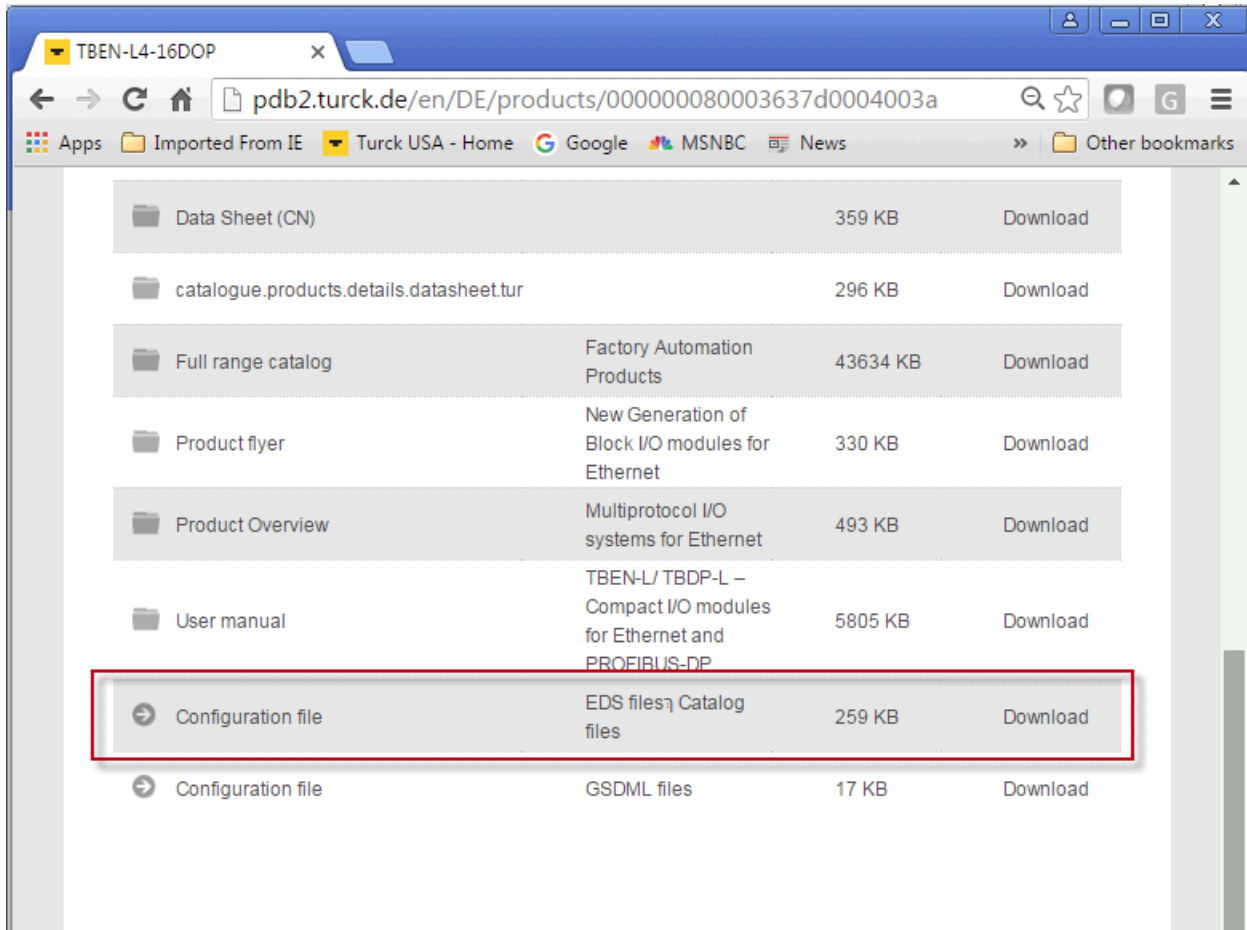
TBEN-L4-16DOP

pdb2.turck.de/en/DE/products/000000080003637d0004003a

Apps | Imported From IE | Turck USA - Home | Google | MSNBC | News | » | Other bookmarks

| | | | |
|---|---|---|---|
| Data Sheet (CN) | | 359 KB | Download |
| catalogue.products.details.datasheet.tur | | 296 KB | Download |
| Full range catalog | Factory Automation Products | 43634 KB | Download |
| Product flyer | New Generation of Block I/O modules for Ethernet | 330 KB | Download |
| Product Overview | Multiprotocol I/O systems for Ethernet | 493 KB | Download |
| User manual | TBEN-L/ TBDP-L – Compact I/O modules for Ethernet and PROFIBUS-DP | 5805 KB | Download |
| Configuration file | EDS files¬ Catalog files | 259 KB | Download |
| Configuration file | GSDML files | 17 KB | Download |